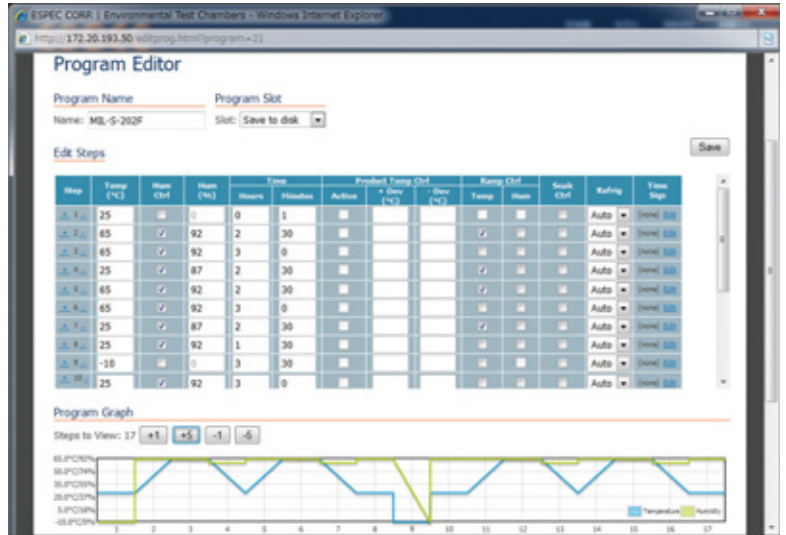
ESPEC CORP. | Environmental Test Chambers - Windows Internet Explorer

http://172.20.193.50/editprog.html?program=21

Program Editor

Program Name

Name: MIL-S-202F

Program Slot

Slot: Save to disk

Edit Steps

Save

| Step | Temp (°C) | Hum Ctrl | Hum (%) | Time Hours | Time Minutes | Product Temp Ctrl Active | + Dev (°C) | - Dev (°C) | Ramp Ctrl Temp | Ramp Ctrl Hum | Soak Ctrl | Refrig | Time Sigs |
|---|---|---|---|---|---|---|---|---|---|---|---|---|---|
| 1 | 25 | | 0 | 0 | 1 | | | | | | | Auto | [none] Edit |
| 2 | 65 | ✓ | 92 | 2 | 30 | | | | ✓ | | | Auto | [none] Edit |
| 3 | 65 | ✓ | 92 | 3 | 0 | | | | | | | Auto | [none] Edit |
| 4 | 25 | ✓ | 87 | 2 | 30 | | | | ✓ | | | Auto | [none] Edit |
| 5 | 65 | ✓ | 92 | 2 | 30 | | | | ✓ | | | Auto | [none] Edit |
| 6 | 65 | ✓ | 92 | 3 | 0 | | | | | | | Auto | [none] Edit |
| 7 | 25 | ✓ | 87 | 2 | 30 | | | | ✓ | | | Auto | [none] Edit |
| 8 | 25 | ✓ | 92 | 1 | 30 | | | | | | | Auto | [none] Edit |
| 9 | -10 | | 0 | 3 | 30 | | | | | | | Auto | [none] Edit |
| 10 | 25 | ✓ | 92 | 3 | 0 | | | | | | | Auto | [none] Edit |

Program Graph

Steps to View: 17 +1 +5 -1 -5

65.0°C/92%
50.0°C/74%
35.0°C/55%
20.0°C/37%
5.0°C/18%
-10.0°C/0%

1 2 3 4 5 6 7 8 9 10 11 12 13 14 15 16 17

Temperature Humidity